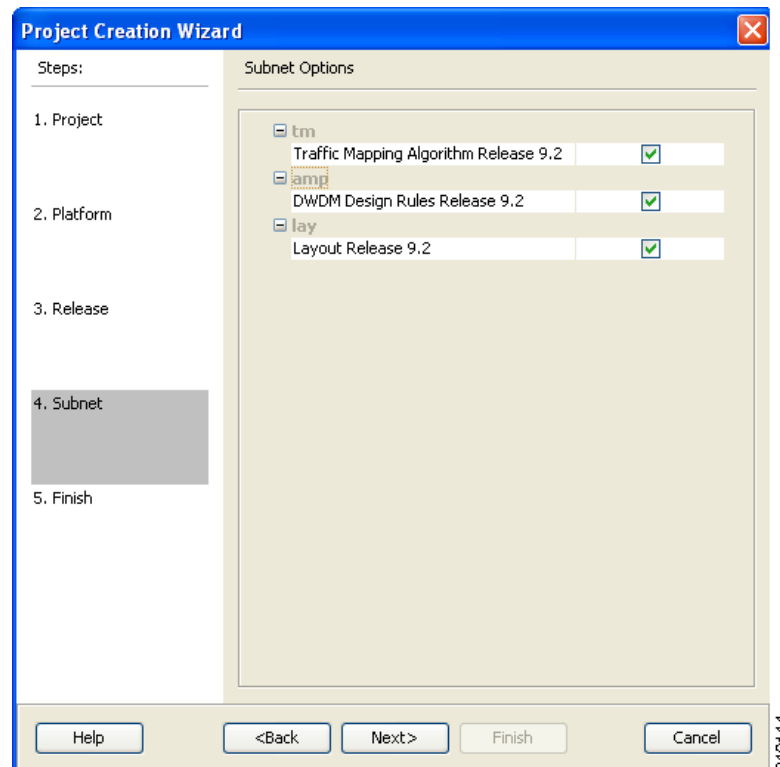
Project Creation Wizard

Steps:

1. Project

2. Platform

3. Release

4. Subnet

5. Finish

Subnet Options

tm
Traffic Mapping Algorithm Release 9.2

amp
DWDM Design Rules Release 9.2

lay
Layout Release 9.2

Help

<Back

Next>

Finish

Cancel

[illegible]